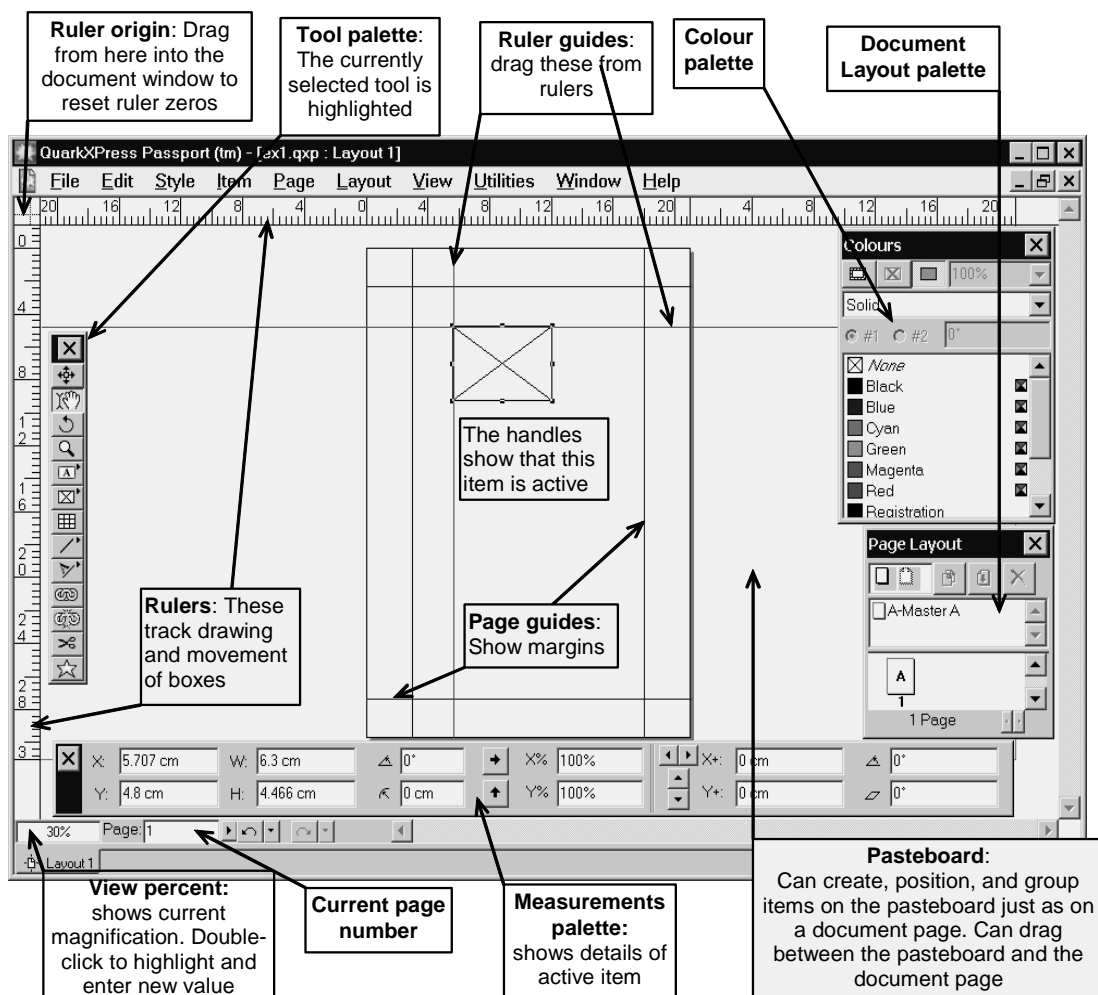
**Ruler origin**: Drag from here into the document window to reset ruler zeros

**Tool palette**: The currently selected tool is highlighted

**Ruler guides**: drag these from rulers

**Colour palette**

**Document Layout palette**

QuarkXPress Passport (tm) - [ex1.qxp : Layout 1]

File Edit Style Item Page Layout View Utilities Window Help

20 16 12 8 4 0 4 8 12 16 20 4 8 12 16 20

0 4 8 12 16 20 24 28 32

Colours

100%

Solid

#1 #2 0°

None
Black
Blue
Cyan
Green
Magenta
Red
Registration

The handles show that this item is active

Page Layout

A-Master A

A
1

1 Page

**Rulers**: These track drawing and movement of boxes

**Page guides**: Show margins

X: 5.707 cm W: 6.3 cm 0° X% 100% X+: 0 cm 0°

Y: 4.8 cm H: 4.466 cm 0 cm Y% 100% Y+: 0 cm 0°

30% Page: 1

Layout 1

**View percent:** shows current magnification. Double-click to highlight and enter new value

**Current page number**

**Measurements palette:** shows details of active item

**Pasteboard**: Can create, position, and group items on the pasteboard just as on a document page. Can drag between the pasteboard and the document page